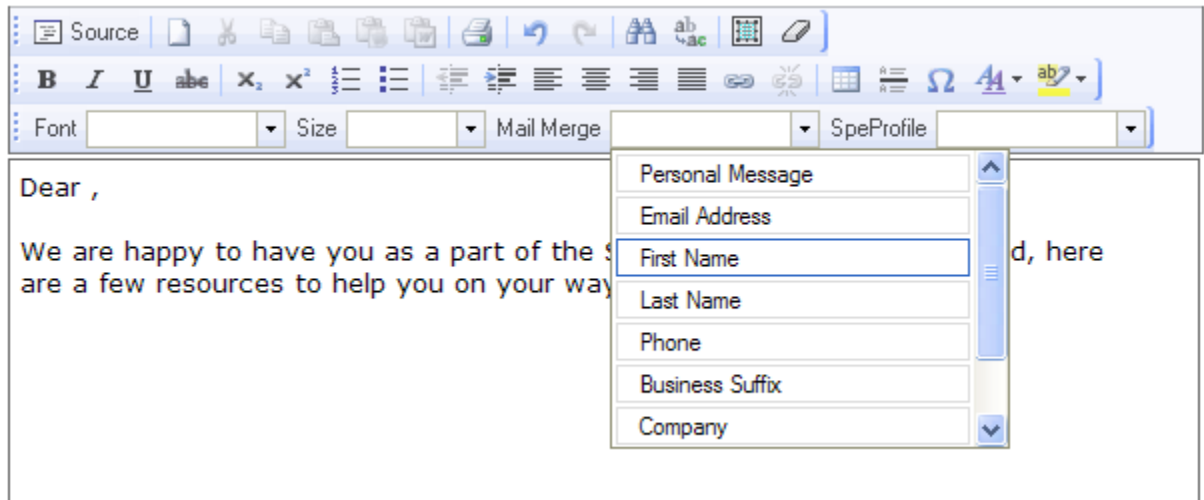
Source

B I U abc $x_2$ $x^2$

Font Size Mail Merge SpeProfile

Dear ,

We are happy to have you as a part of the S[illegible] d, here are a few resources to help you on your way

Personal Message
Email Address
First Name
Last Name
Phone
Business Suffix
Company